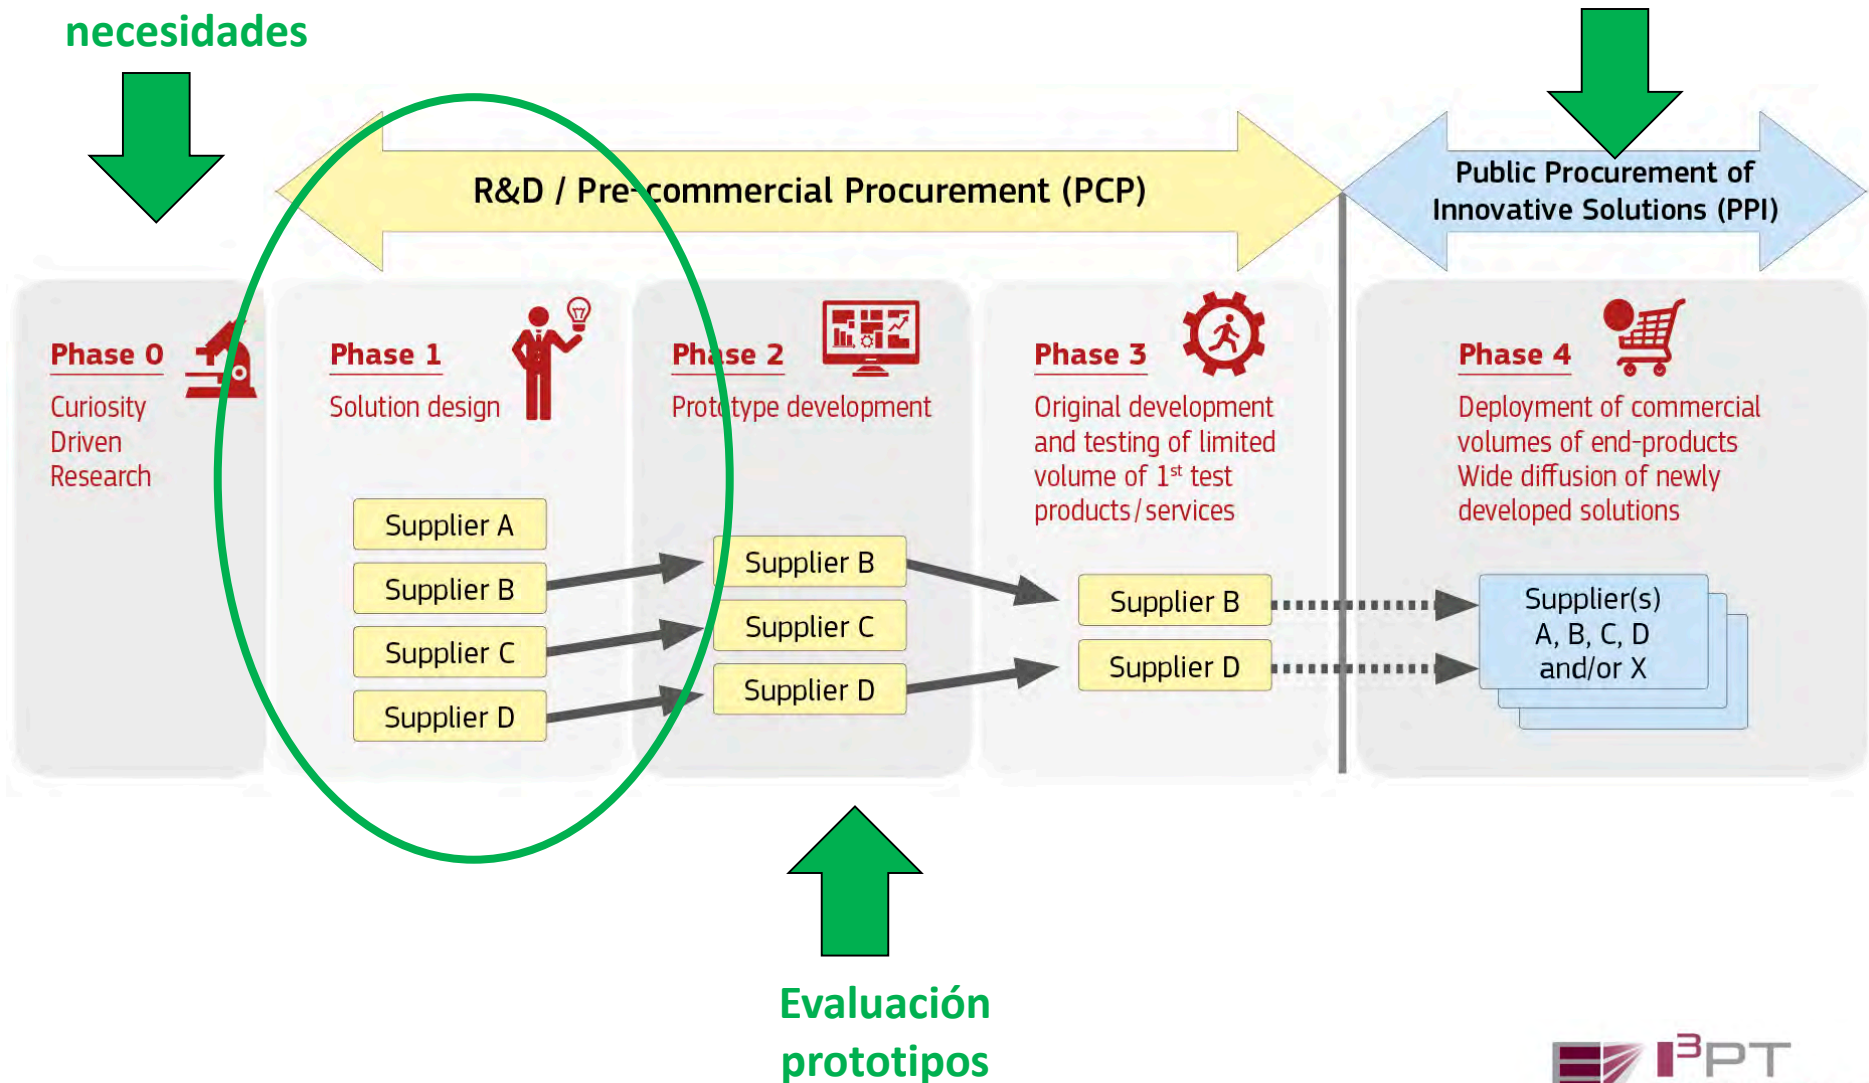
necesidades

R&D / Pre-commercial Procurement (PCP)

Public Procurement of Innovative Solutions (PPI)

Phase 0
Curiosity Driven Research

Phase 1
Solution design

Supplier A
Supplier B
Supplier C
Supplier D

Phase 2
Prototype development

Supplier B
Supplier C
Supplier D

Phase 3
Original development and testing of limited volume of 1$^{st}$ test products / services

Supplier B
Supplier D

Phase 4
Deployment of commercial volumes of end-products
Wide diffusion of newly developed solutions

Supplier(s) A, B, C, D and/or X

Evaluación prototipos

I$^3$PT